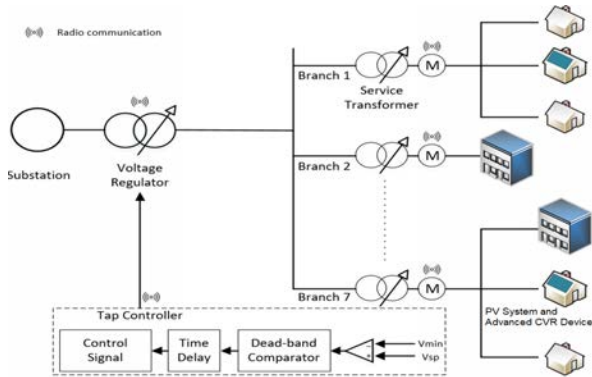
Radio communication

Branch 1

M

Service Transformer

Substation

Voltage Regulator

Branch 2

M

Branch 7

M

Tap Controller

PV System and Advanced CVR Device

Control Signal

Time Delay

Dead-band Comparator

Vmin

Vsp